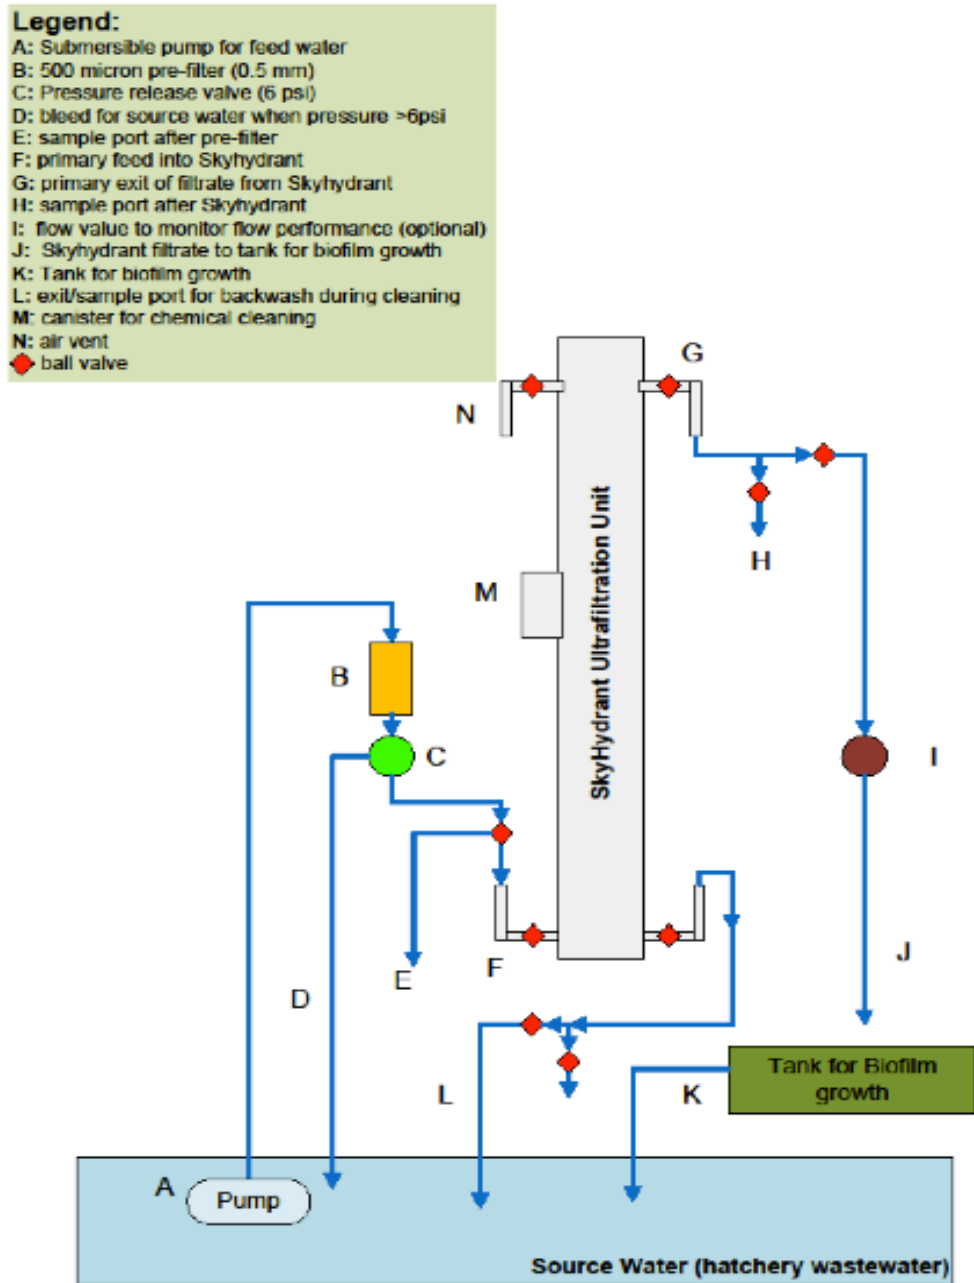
Legend:
A: Submersible pump for feed water
B: 500 micron pre-filter (0.5 mm)
C: Pressure release valve (6 psi)
D: bleed for source water when pressure >6psi
E: sample port after pre-filter
F: primary feed into Skyhydrant
G: primary exit of filtrate from Skyhydrant
H: sample port after Skyhydrant
I: flow value to monitor flow performance (optional)
J: Skyhydrant filtrate to tank for biofilm growth
K: Tank for biofilm growth
L: exit/sample port for backwash during cleaning
M: canister for chemical cleaning
N: air vent
ball valve

N
G
H
M
SkyHydrant Ultrafiltration Unit
B
C
I
E
F
J
D
L
K
Tank for Biofilm growth
A
Pump
Source Water (hatchery wastewater)